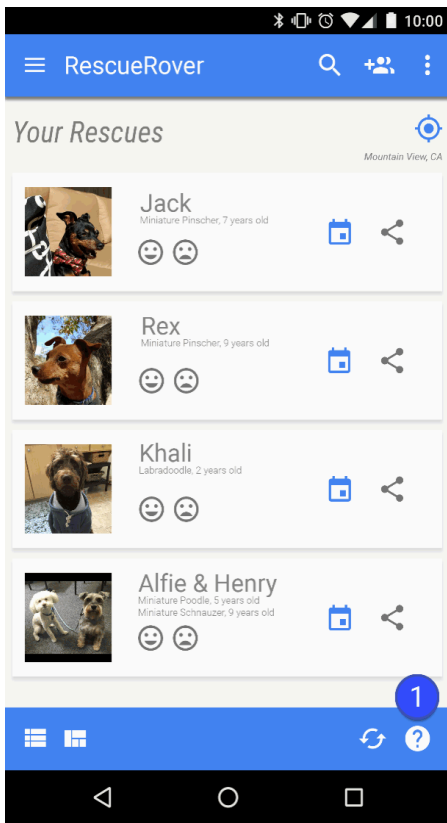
10:00

RescueRover

Your Rescues

Mountain View, CA

Jack
Miniature Pinscher, 7 years old

Rex
Miniature Pinscher, 9 years old

Khali
Labradoodle, 2 years old

Alfie & Henry
Miniature Poodle, 5 years old
Miniature Schnauzer, 9 years old

1